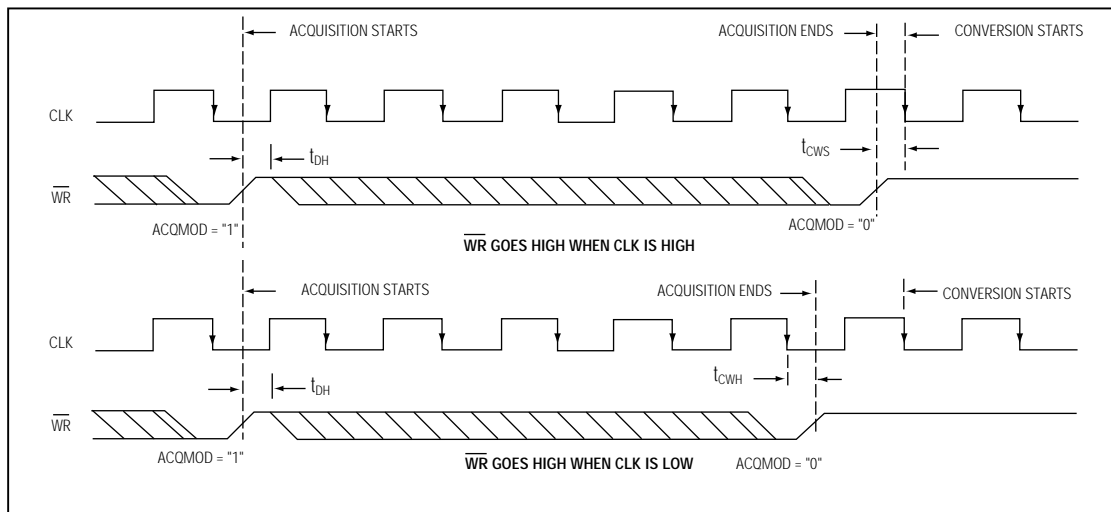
ACQUISITION STARTS

ACQUISITION ENDS

CONVERSION STARTS

CLK

$t_{DH}$

$t_{CWS}$

$\overline{WR}$

ACQMOD = "1"

ACQMOD = "0"

$\overline{WR}$ GOES HIGH WHEN CLK IS HIGH

ACQUISITION STARTS

ACQUISITION ENDS

CONVERSION STARTS

CLK

$t_{DH}$

$t_{CWH}$

$\overline{WR}$

ACQMOD = "1"

$\overline{WR}$ GOES HIGH WHEN CLK IS LOW

ACQMOD = "0"